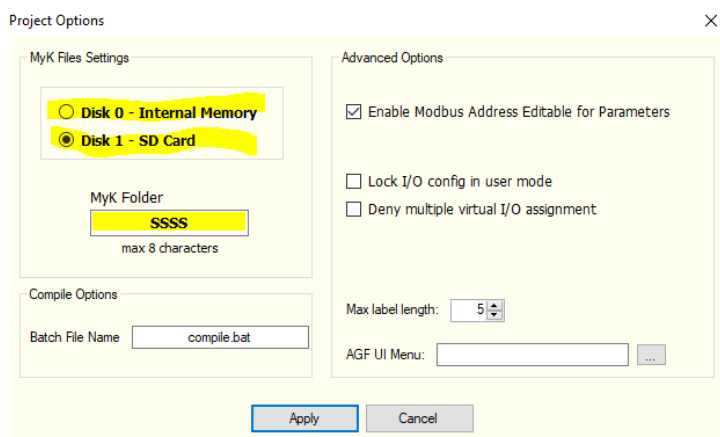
Project Options

×

MyK Files Settings

Disk 0 - Internal Memory

Disk 1 - SD Card

MyK Folder

SSSS

max 8 characters

Compile Options

Batch File Name compile.bat

Advanced Options

Enable Modbus Address Editable for Parameters

Lock I/O config in user mode

Deny multiple virtual I/O assignment

Max label length: 5

AGF UI Menu: ...

Apply

Cancel